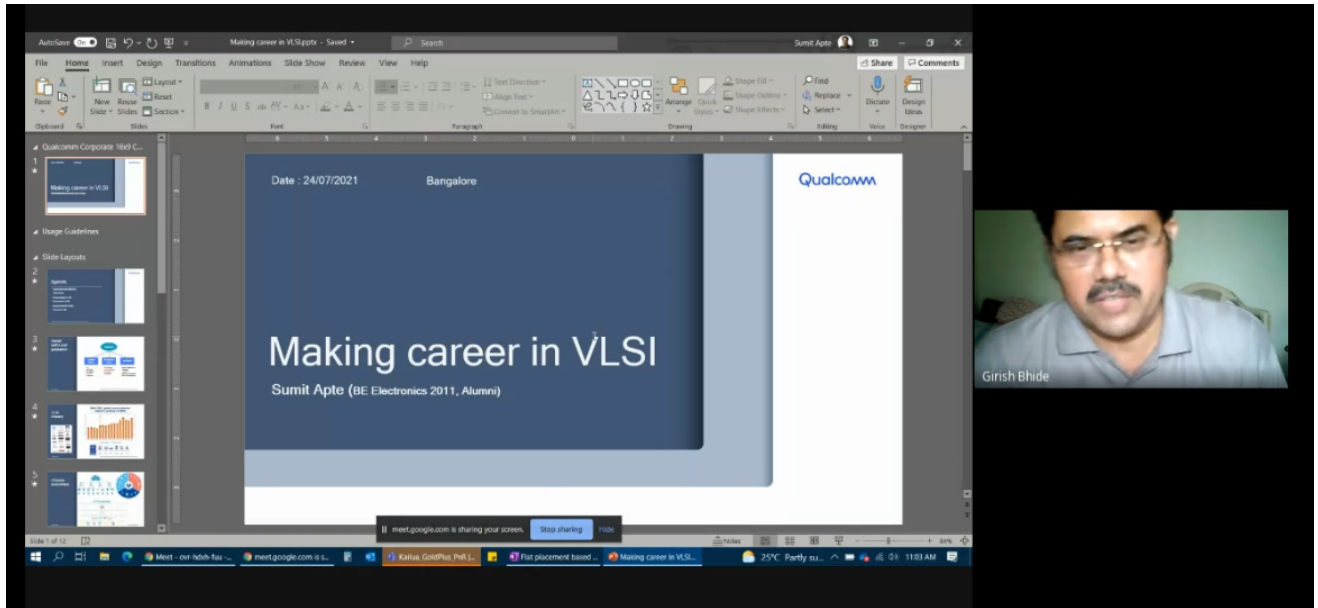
AutoSave On Making career in VLSI.pptx - Saved Search Sumit Apte

File Home Insert Design Transitions Animations Slide Show Review View Help Share Comments

Paste New Slide Reuse Slides Layout Reset Section Text Direction Align Text Convert to SmartArt Arrange Quick Styles Shape Fill Shape Outline Shape Effects Find Replace Select Dictate Design Ideas

Clipboard Slides Font Paragraph Drawing Editing Voice Designer

Qualcomm Corporate 16x9 C...

1 Making career in VLSI

Usage Guidelines

Slide Layouts

2 Agenda

3

4

5

Date : 24/07/2021 Bangalore

Qualcomm

Making career in VLSI

Sumit Apte (BE Electronics 2011, Alumni)

Girish Bhide

meet.google.com is sharing your screen. Stop sharing Hide

Slide 1 of 12 Notes 84%

Meet - ovr-hdxh-fuu - ... meet.google.com is s... Kalua, GoldPlus, PnR |... Flat placement based ... Making career in VLSI... 25°C Partly su... 11:03 AM